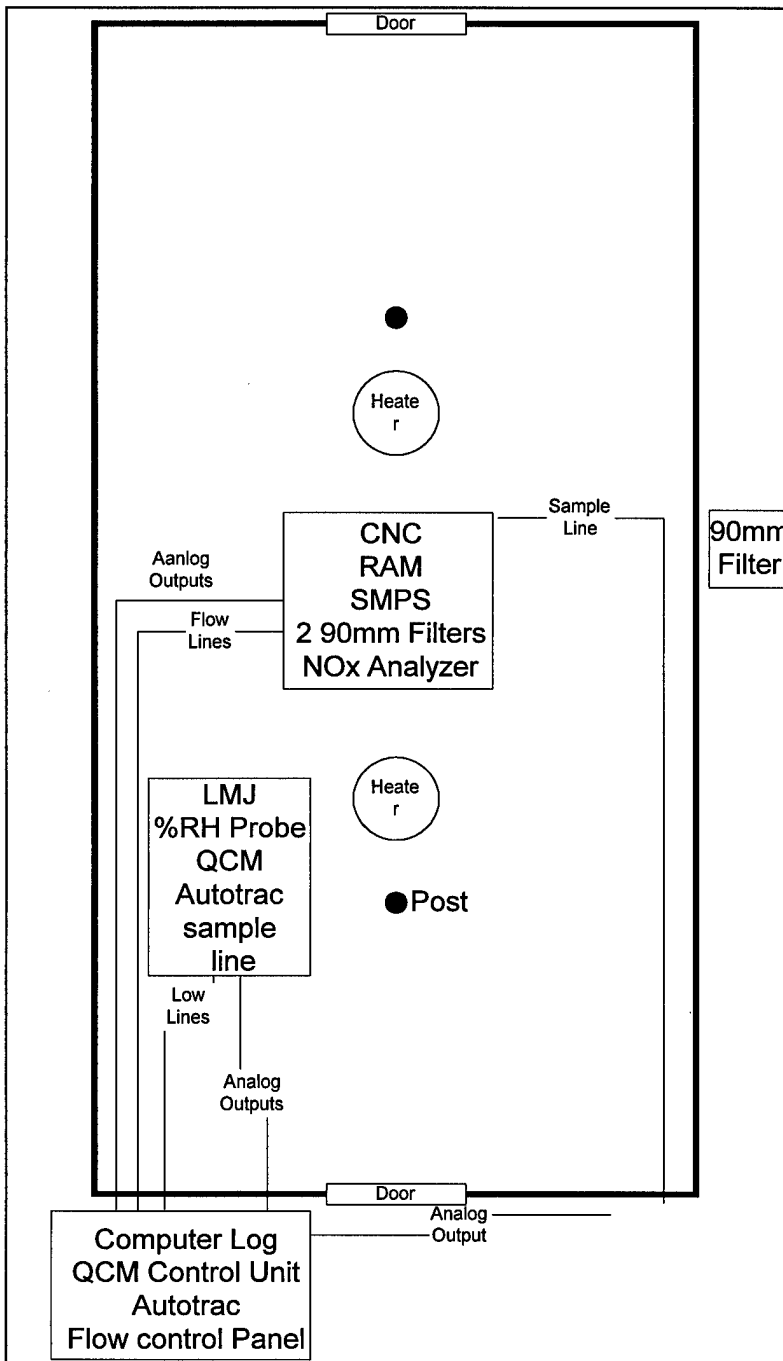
Door

Heate r

Sample Line

CNC
RAM
SMPS
2 90mm Filters
NOx Analyzer

90mm Filter

Aanlog Outputs

Flow Lines

Heate r

LMJ
%RH Probe
QCM
Autotrac
sample
line

Post

Low Lines

Analog Outputs

Door

Analog Output

Computer Log
QCM Control Unit
Autotrac
Flow control Panel